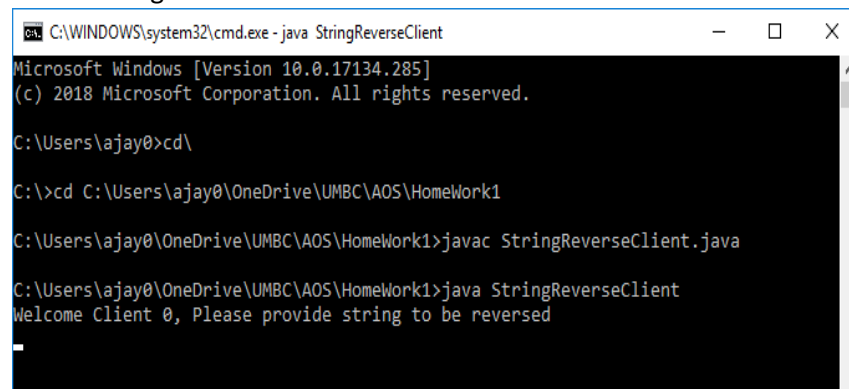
C:\WINDOWS\system32\cmd.exe - java StringReverseClient

Microsoft Windows [Version 10.0.17134.285]
(c) 2018 Microsoft Corporation. All rights reserved.

C:\Users\ajay0>cd\

C:\>cd C:\Users\ajay0\OneDrive\UMBC\AOS\HomeWork1

C:\Users\ajay0\OneDrive\UMBC\AOS\HomeWork1>javac StringReverseClient.java

C:\Users\ajay0\OneDrive\UMBC\AOS\HomeWork1>java StringReverseClient
Welcome Client 0, Please provide string to be reversed